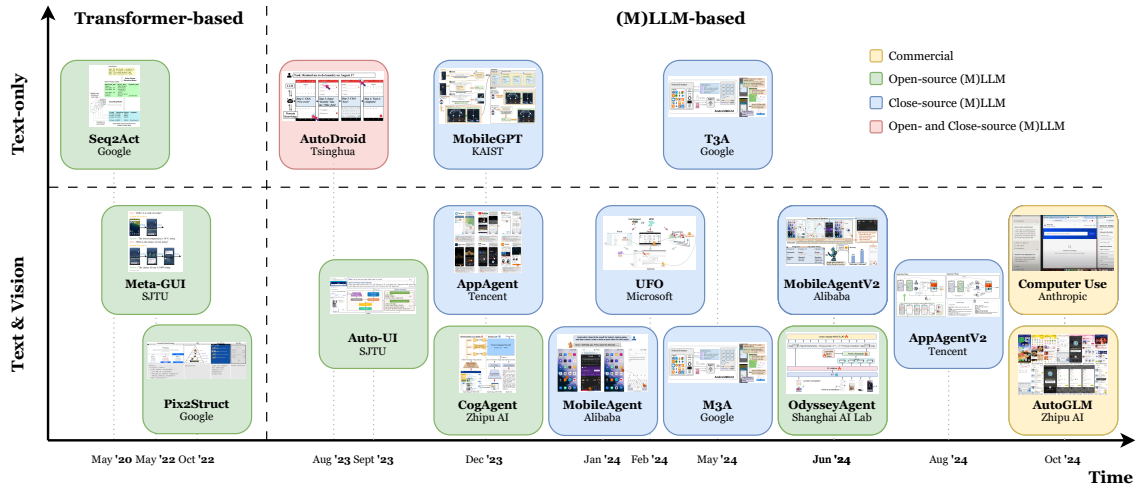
Transformer-based

(M)LLM-based

Commercial
Open-source (M)LLM
Close-source (M)LLM
Open- and Close-source (M)LLM

Text-only

Seq2Act
Google

AutoDroid
Tsinghua

MobileGPT
KAIST

T3A
Google

Text & Vision

Meta-GUI
SJTU

Pix2Struct
Google

Auto-UI
SJTU

AppAgent
Tencent

CogAgent
Zhipu AI

UFO
Microsoft

MobileAgent
Alibaba

M3A
Google

MobileAgentV2
Alibaba

OdysseyAgent
Shanghai AI Lab

AppAgentV2
Tencent

Computer Use
Anthropic

AutoGLM
Zhipu AI

May '20 May '22 Oct '22

Aug '23 Sept '23

Dec '23

Jan '24 Feb '24

May '24

Jun '24

Aug '24

Oct '24

Time